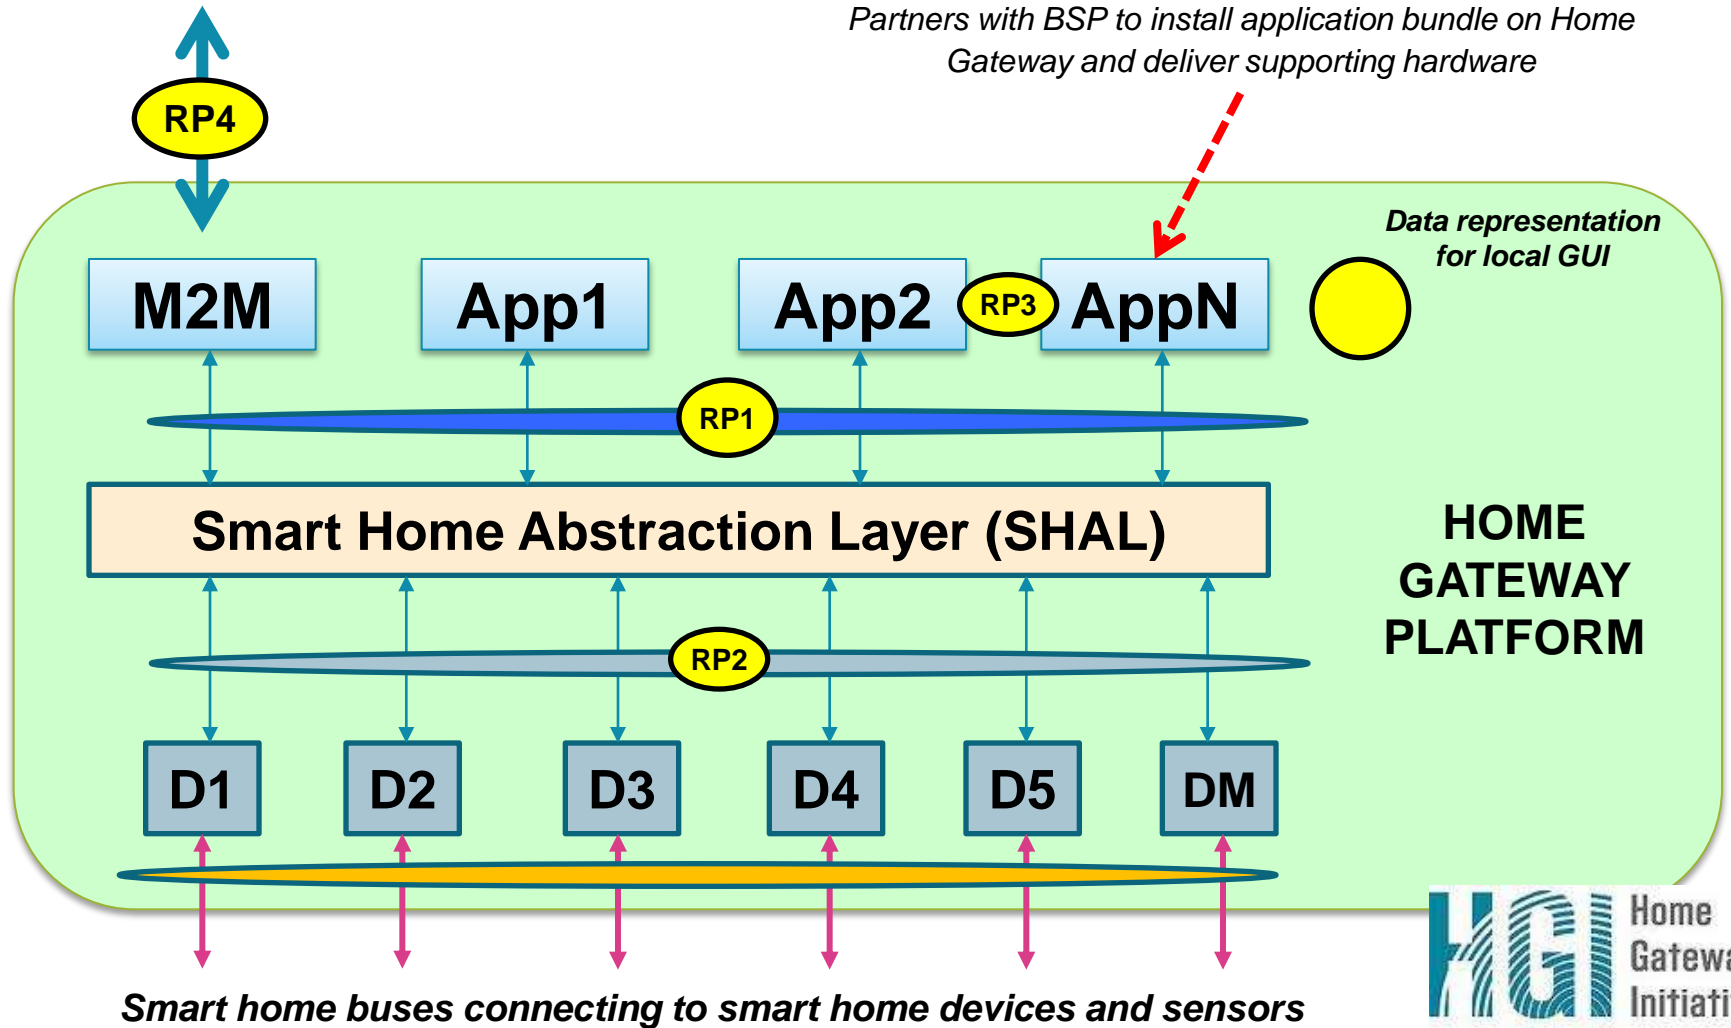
Partners with BSP to install application bundle on Home Gateway and deliver supporting hardware

RP4

Data representation for local GUI

M2M

App1

App2

RP3

AppN

RP1

Smart Home Abstraction Layer (SHAL)

HOME GATEWAY PLATFORM

RP2

D1

D2

D3

D4

D5

DM

Smart home buses connecting to smart home devices and sensors

HGI Home Gatew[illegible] Initiati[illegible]